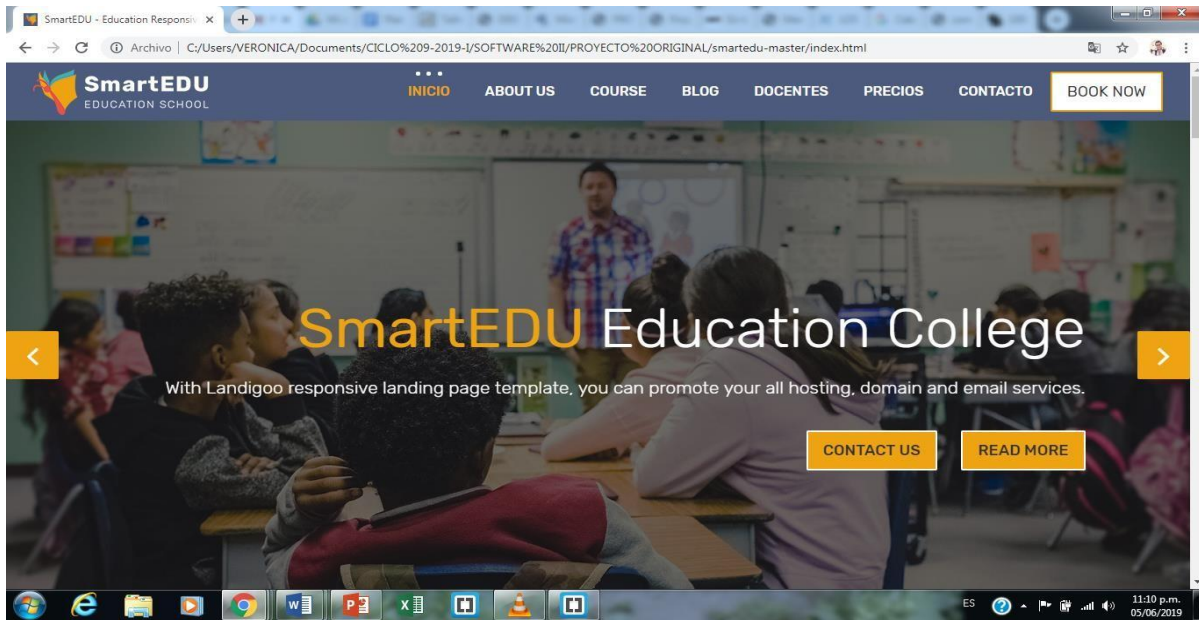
SmartEDU - Education Responsi ×

Archivo | C:/Users/VERONICA/Documents/CICLO%209-2019-I/SOFTWARE%20II/PROYECTO%20ORIGINAL/smartedu-master/index.html

SmartEDU
EDUCATION SCHOOL

INICIO ABOUT US COURSE BLOG DOCENTES PRECIOS CONTACTO BOOK NOW

SmartEDU Education College

With Landigoo responsive landing page template, you can promote your all hosting, domain and email services.

CONTACT US READ MORE

ES 11:10 p.m. 05/06/2019